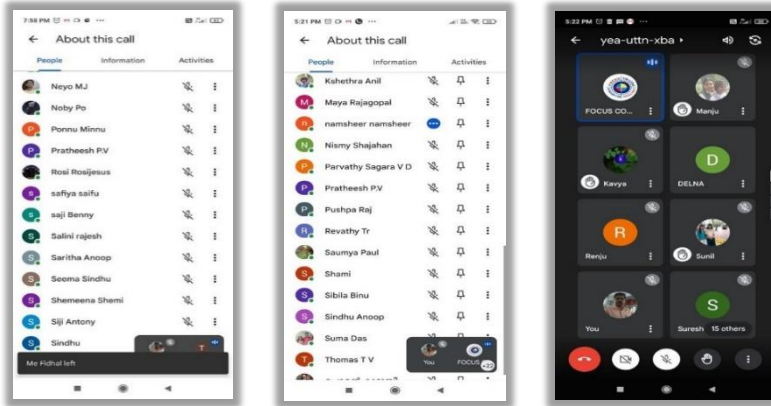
7:58 PM

About this call

People Information Activities

Neyo MJ

Noby Po

P Ponnu Minnu

P Pratheesh P.V

Rosi Rosijesus

S safiya saifu

S saji Benny

S Salini rajesh

S Saritha Anoop

S Seema Sindhu

S Shemeena Shemi

S Siji Antony

S Sindhu

T

Me Fidhal left

5:21 PM

About this call

People Information Activities

Kshethra Anil

Maya Rajagopal

n namsheer namsheer

N Nismy Shajahan

P Parvathy Sagara V D

P Pratheesh P.V

P Pushpa Raj

R Revathy Tr

Saumya Paul

S Shami

S Sibila Binu

S Sindhu Anoop

Suma Das

T Thomas T V

You FOCUS

+32

5:22 PM

yea-uttn-xba

FOCUS CO...

Manju

Kavya

D

DELNA

R

Renju

Sunil

You

S

Suresh 15 others